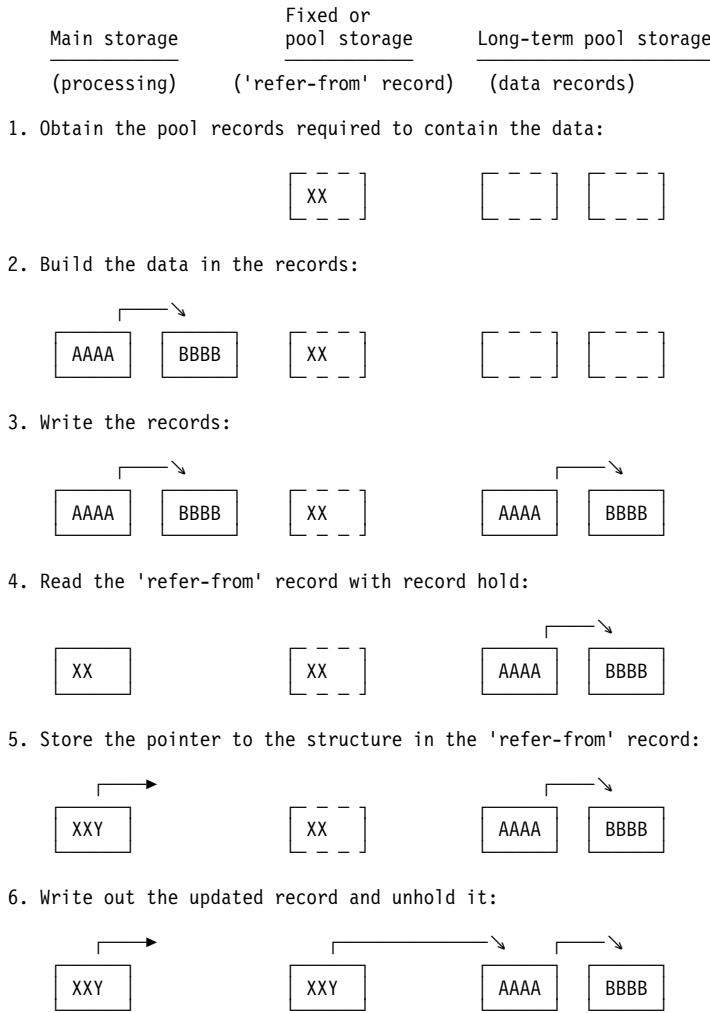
| Main storage | Fixed or pool storage | Long-term pool storage |
|---|---|---|
| (processing) | ('refer-from' record) | (data records) |

1. Obtain the pool records required to contain the data:

XX

2. Build the data in the records:

AAAA BBBB XX

3. Write the records:

AAAA BBBB XX AAAA BBBB

4. Read the 'refer-from' record with record hold:

XX XX AAAA BBBB

5. Store the pointer to the structure in the 'refer-from' record:

XXY XX AAAA BBBB

6. Write out the updated record and unhold it:

XXY XXY AAAA BBBB